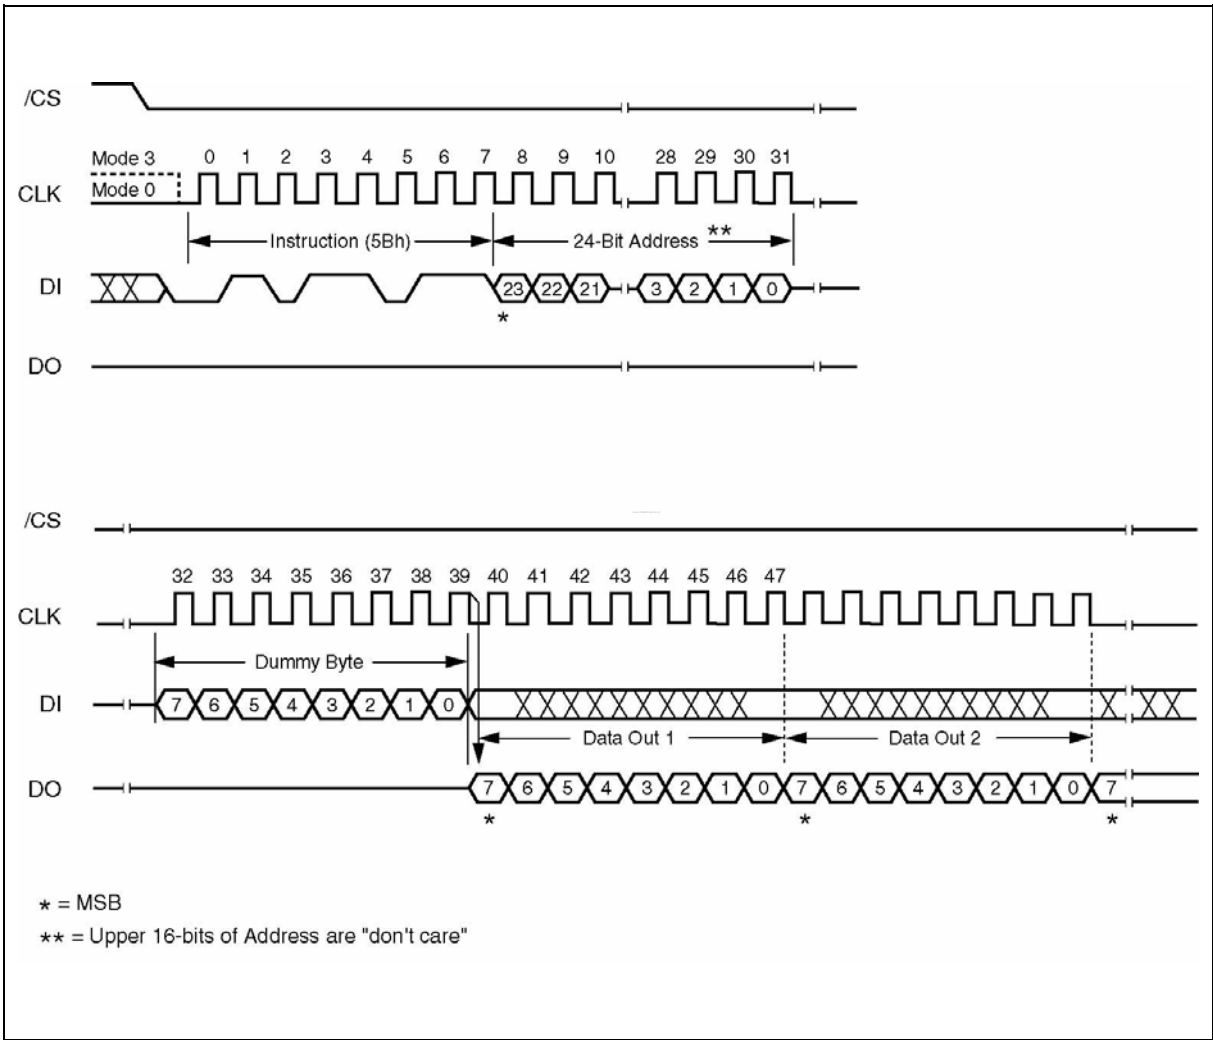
/CS

Mode 3
Mode 0
0 1 2 3 4 5 6 7 8 9 10 28 29 30 31

CLK

Instruction (5Bh)
24-Bit Address **

DI
23 22 21 3 2 1 0
*

DO

/CS

32 33 34 35 36 37 38 39 40 41 42 43 44 45 46 47

CLK

Dummy Byte

DI
7 6 5 4 3 2 1 0

Data Out 1
Data Out 2

DO
7 6 5 4 3 2 1 0 7 6 5 4 3 2 1 0 7
* * *

* = MSB
** = Upper 16-bits of Address are "don't care"